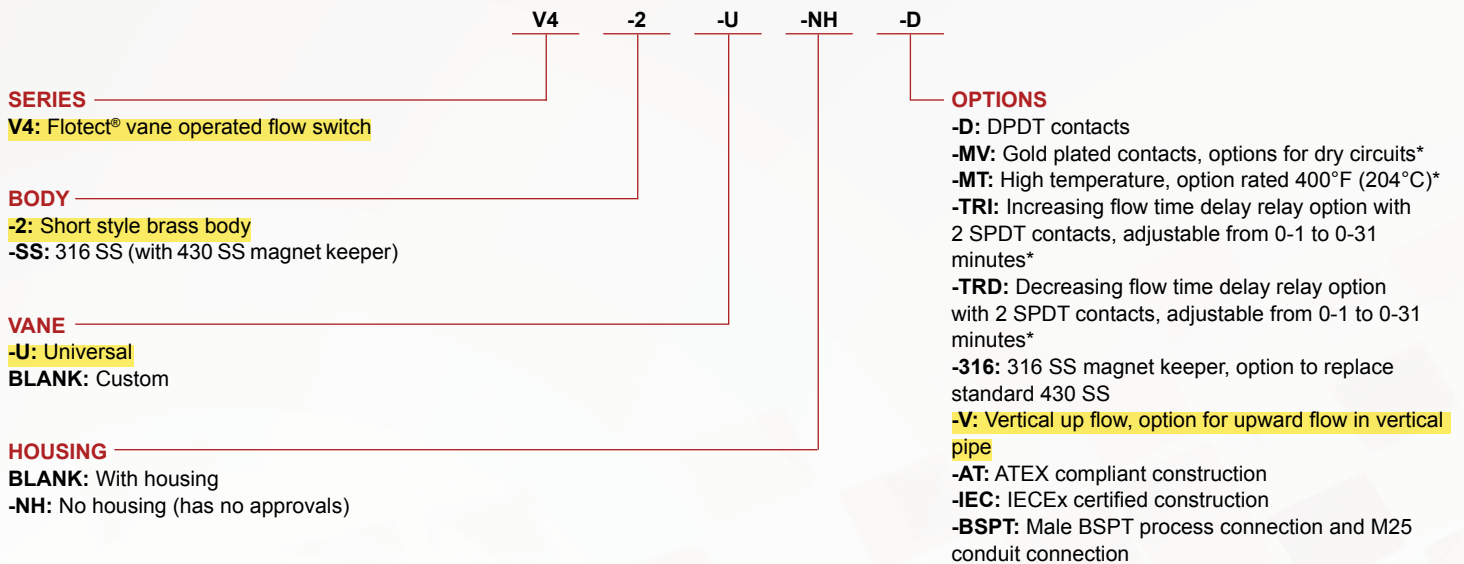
V4 -2 -U -NH -D

SERIES
V4: Flotect® vane operated flow switch

BODY
-2: Short style brass body
-SS: 316 SS (with 430 SS magnet keeper)

VANE
-U: Universal
BLANK: Custom

HOUSING
BLANK: With housing
-NH: No housing (has no approvals)

OPTIONS
-D: DPDT contacts
-MV: Gold plated contacts, options for dry circuits*
-MT: High temperature, option rated 400°F (204°C)*
-TRI: Increasing flow time delay relay option with 2 SPDT contacts, adjustable from 0-1 to 0-31 minutes*
-TRD: Decreasing flow time delay relay option with 2 SPDT contacts, adjustable from 0-1 to 0-31 minutes*
-316: 316 SS magnet keeper, option to replace standard 430 SS
-V: Vertical up flow, option for upward flow in vertical pipe
-AT: ATEX compliant construction
-IEC: IECEx certified construction
-BSPT: Male BSPT process connection and M25 conduit connection